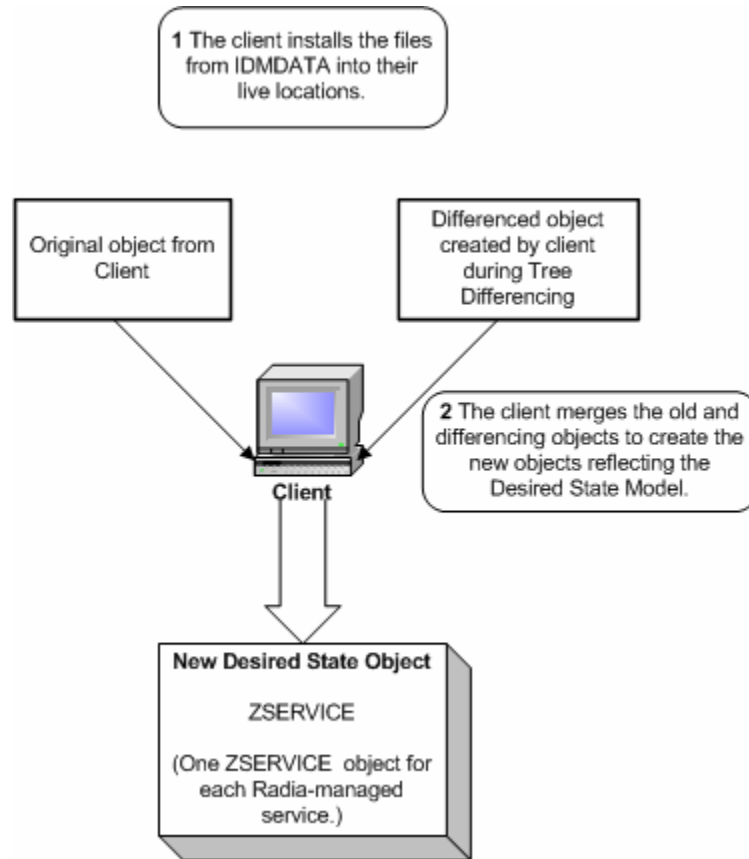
**1** The client installs the files from IDMDATA into their live locations.

Original object from Client

Differenced object created by client during Tree Differencing

**2** The client merges the old and differencing objects to create the new objects reflecting the Desired State Model.

Client

**New Desired State Object**

ZSERVICE

(One ZSERVICE object for each Radia-managed service.)